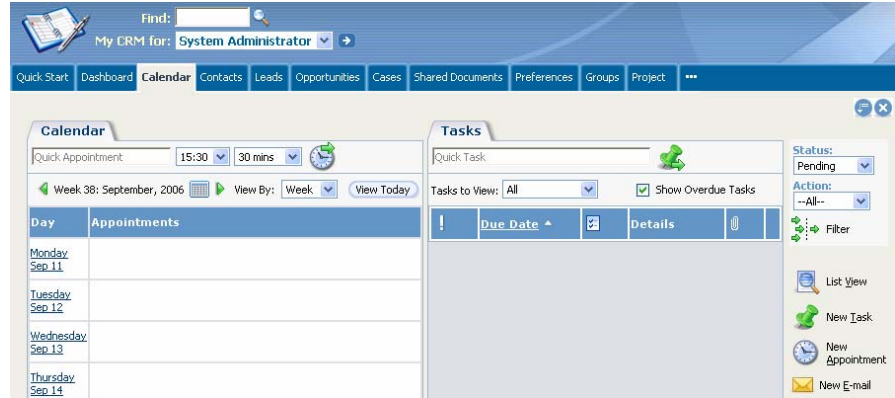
Find:
My CRM for: System Administrator

Quick Start | Dashboard | Calendar | Contacts | Leads | Opportunities | Cases | Shared Documents | Preferences | Groups | Project | ▪▪▪

Calendar

Quick Appointment 15:30 30 mins

Week 38: September, 2006 View By: Week View Today

| Day | Appointments |
|---|---|
| Monday Sep 11 | |
| Tuesday Sep 12 | |
| Wednesday Sep 13 | |
| Thursday Sep 14 | |

Tasks

Quick Task

Tasks to View: All Show Overdue Tasks

| ! | Due Date ▲ | | Details | | |
|---|---|---|---|---|---|

Status:
Pending
Action:
--All--
Filter

List View
New Task
New Appointment
New E-mail